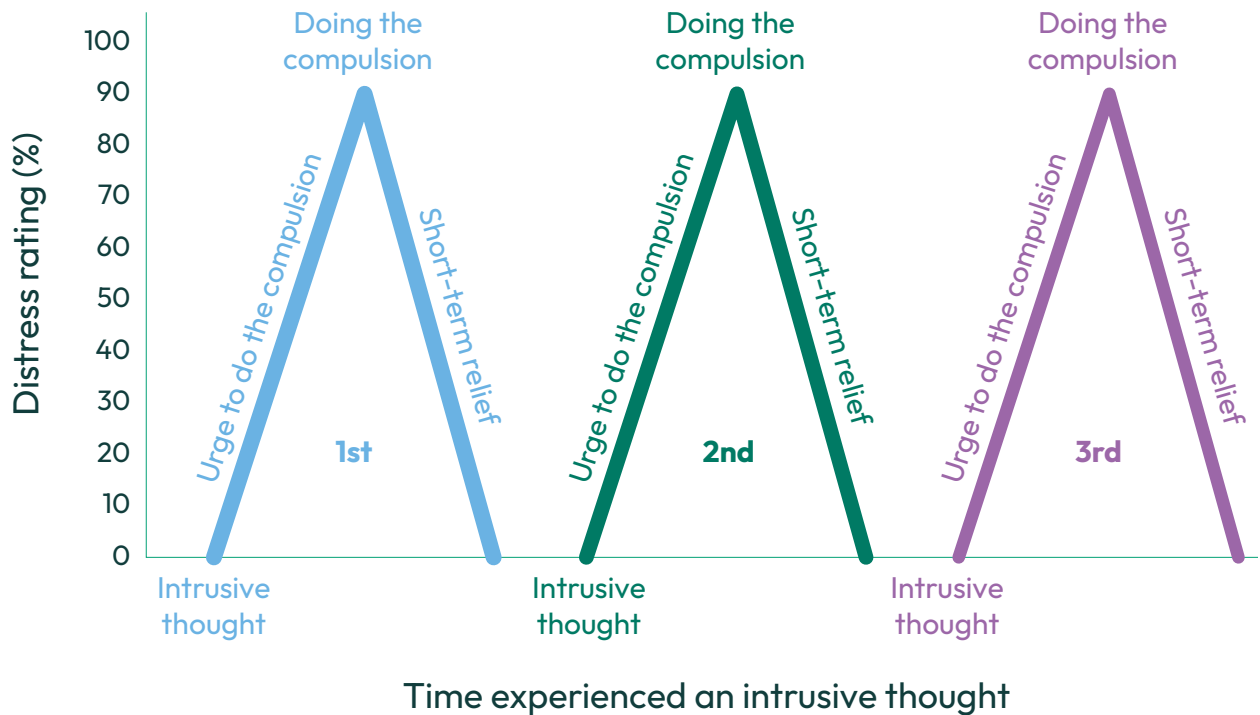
Distress rating (%)

100
90
80
70
60
50
40
30
20
10
0

Doing the compulsion
Urge to do the compulsion
Short-term relief
1st
Intrusive thought

Doing the compulsion
Urge to do the compulsion
Short-term relief
2nd
Intrusive thought

Doing the compulsion
Urge to do the compulsion
Short-term relief
3rd
Intrusive thought

Time experienced an intrusive thought